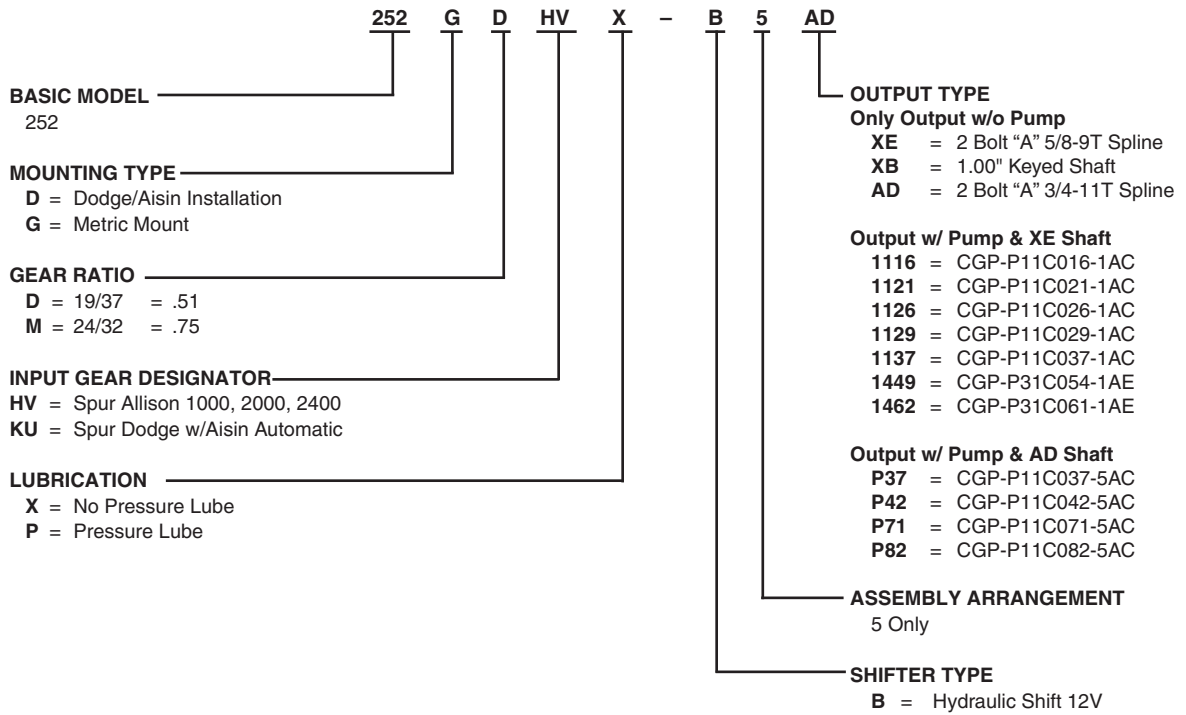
252 G D HV X – B 5 AD

BASIC MODEL
252

MOUNTING TYPE
D = Dodge/Aisin Installation
G = Metric Mount

GEAR RATIO
D = 19/37 = .51
M = 24/32 = .75

INPUT GEAR DESIGNATOR
HV = Spur Allison 1000, 2000, 2400
KU = Spur Dodge w/Aisin Automatic

LUBRICATION
X = No Pressure Lube
P = Pressure Lube

OUTPUT TYPE
Only Output w/o Pump
XE = 2 Bolt "A" 5/8-9T Spline
XB = 1.00" Keyed Shaft
AD = 2 Bolt "A" 3/4-11T Spline

Output w/ Pump & XE Shaft
1116 = CGP-P11C016-1AC
1121 = CGP-P11C021-1AC
1126 = CGP-P11C026-1AC
1129 = CGP-P11C029-1AC
1137 = CGP-P11C037-1AC
1449 = CGP-P31C054-1AE
1462 = CGP-P31C061-1AE

Output w/ Pump & AD Shaft
P37 = CGP-P11C037-5AC
P42 = CGP-P11C042-5AC
P71 = CGP-P11C071-5AC
P82 = CGP-P11C082-5AC

ASSEMBLY ARRANGEMENT
5 Only

SHIFTER TYPE
B = Hydraulic Shift 12V